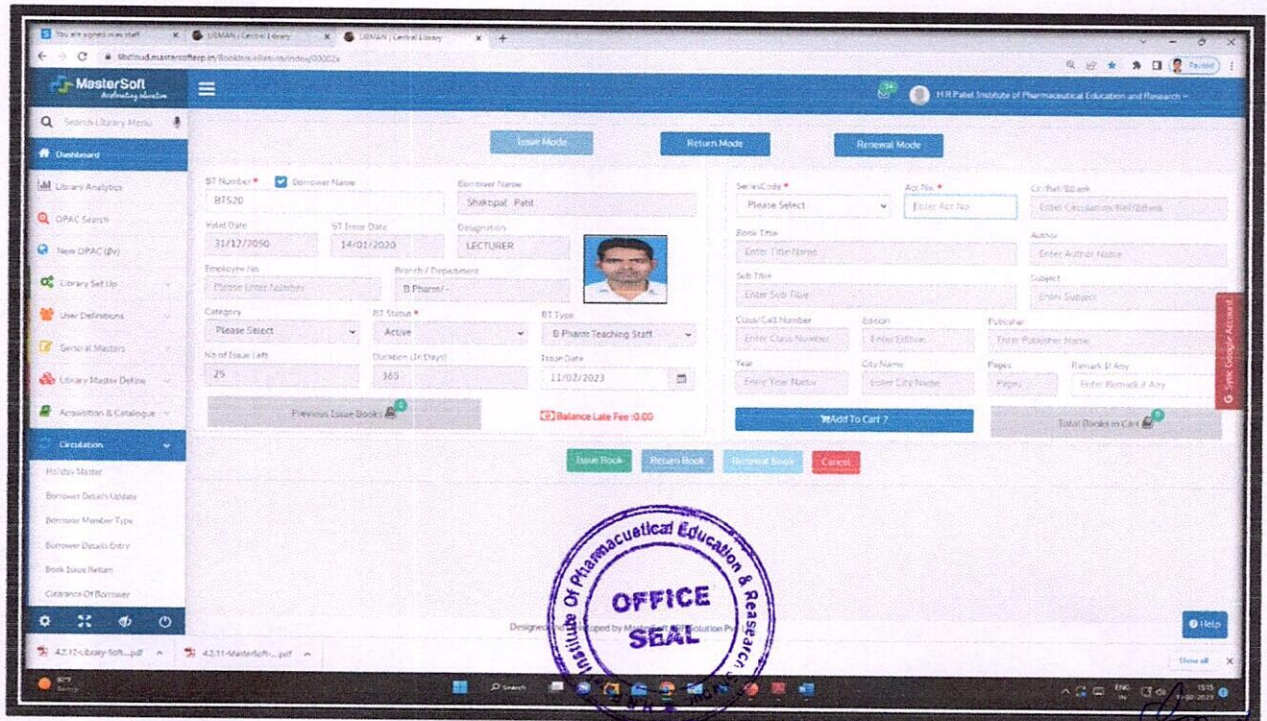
You are signed in as staff | LIBMAN | Central Library | LIBMAN | Central Library

libcloud.mastersofterp.in/BookIssueReturn/Index/00002x

MasterSoft
Accelerating education

H R Patel Institute of Pharmaceutical Education and Research

Search Library Menu

Dashboard
Library Analytics
OPAC Search
New OPAC (βv)
Library Set Up
User Definitions
General Masters
Library Master Define
Acquisition & Catalogue
Circulation
Holiday Master
Borrower Details Update
Borrower Member Type
Borrower Details Entry
Book Issue Return
Clearance Of Borrower

Issue Mode
Return Mode
Renewal Mode

BT Number * | Borrower Name
BT520
Borrower Name
Shakspal Patil
Valid Date
31/12/2050
BT Issue Date
14/01/2020
Designation
LECTURER
Employee No
Please Enter Number
Branch / Department
B Pharm/ -
Category
Please Select
BT Status *
Active
BT Type
B Pharm Teaching Staff
No of Issue Left
25
Duration (In Days)
365
Issue Date
11/02/2023
Previous Issue Books
Balance Late Fee :0.00

SeriesCode *
Please Select
Acc No. *
Enter Acc No
Cir/Ref/Bbank
Enter Circulation/Ref/Bbank
Book Title
Enter Title Name
Author
Enter Author Name
Sub Title
Enter Sub Title
Subject
Enter Subject
Class/Call Number
Enter Class Number
Edition
Enter Edition
Publisher
Enter Publisher Name
Year
Enter Year Name
City Name
Enter City Name
Pages
Pages
Remark If Any
Enter Remark if Any
Add To Cart ?
Total Books in Cart

Issue Book
Return Book
Reissue Book
Cancel

Sync Google Account

Designed & Developed by MasterSoft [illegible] Solution Pvt.

Help

Institute Of Pharmaceutical Education & Research
OFFICE
SEAL

4.2.12-Library-Soft....pdf
4.2.11-MasterSoft-....pdf
Show all

Search
ENG IN